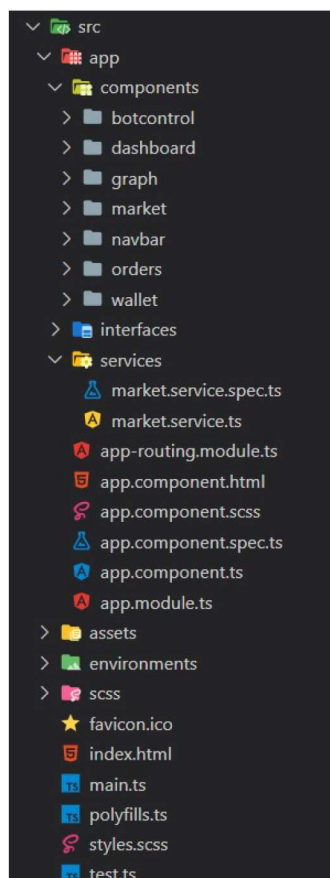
src
app
components
botcontrol
dashboard
graph
market
navbar
orders
wallet
interfaces
services
market.service.spec.ts
market.service.ts
app-routing.module.ts
app.component.html
app.component.scss
app.component.spec.ts
app.component.ts
app.module.ts
assets
environments
scss
favicon.ico
index.html
main.ts
polyfills.ts
styles.scss
test.ts